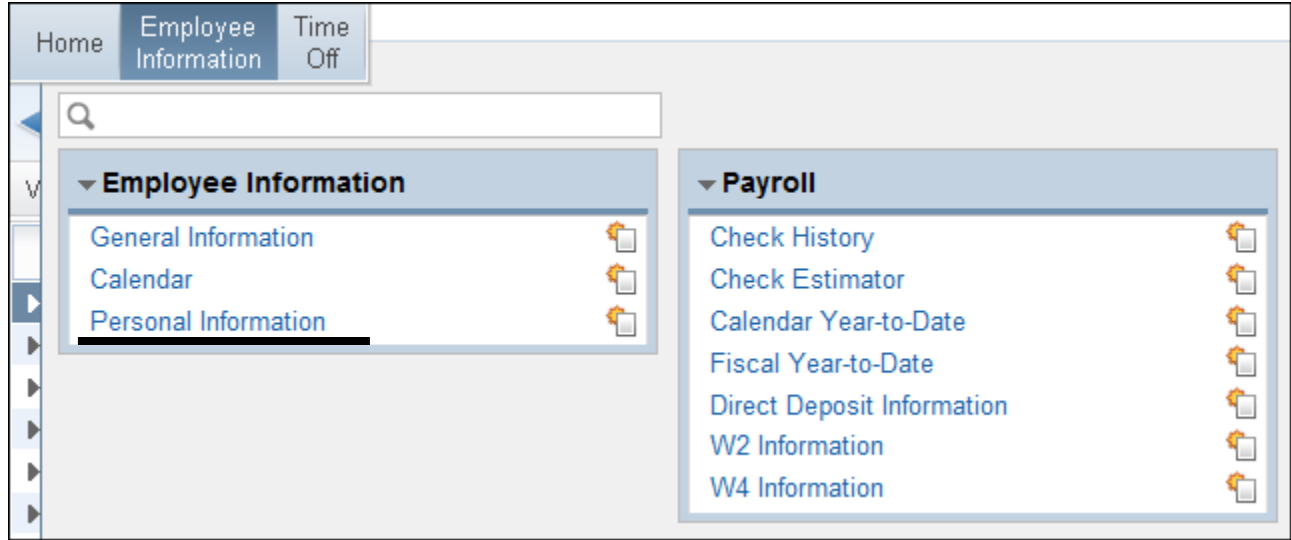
Home
Employee Information
Time Off

V

Employee Information
General Information
Calendar
Personal Information

Payroll
Check History
Check Estimator
Calendar Year-to-Date
Fiscal Year-to-Date
Direct Deposit Information
W2 Information
W4 Information